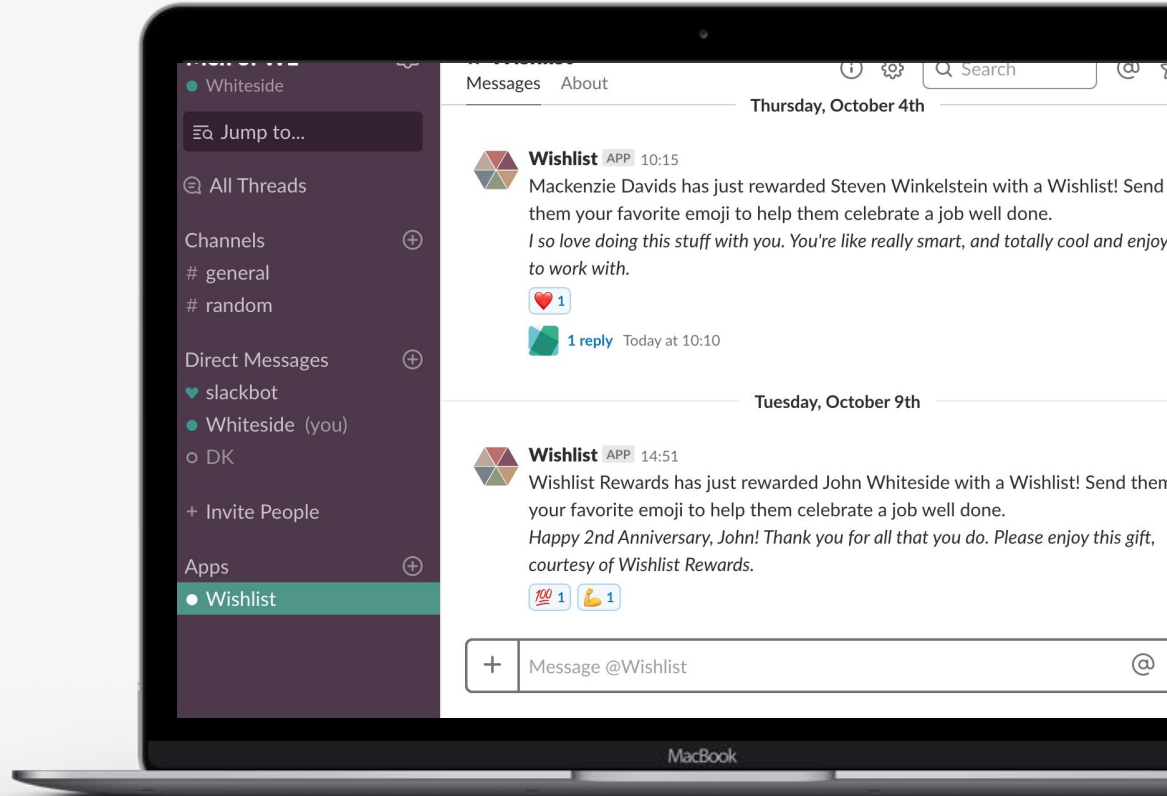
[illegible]
● Whiteside
Jump to...
All Threads
Channels
# general
# random
Direct Messages
♥ slackbot
● Whiteside (you)
○ DK
+ Invite People
Apps
● Wishlist

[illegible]
Messages About
Search
Thursday, October 4th

Wishlist APP 10:15
Mackenzie Davids has just rewarded Steven Winkelstein with a Wishlist! Send them your favorite emoji to help them celebrate a job well done.
I so love doing this stuff with you. You're like really smart, and totally cool and enjoy to work with.
❤️ 1
1 reply Today at 10:10

Tuesday, October 9th

Wishlist APP 14:51
Wishlist Rewards has just rewarded John Whiteside with a Wishlist! Send them your favorite emoji to help them celebrate a job well done.
Happy 2nd Anniversary, John! Thank you for all that you do. Please enjoy this gift, courtesy of Wishlist Rewards.
💯 1 💪 1

+ Message @Wishlist @

MacBook